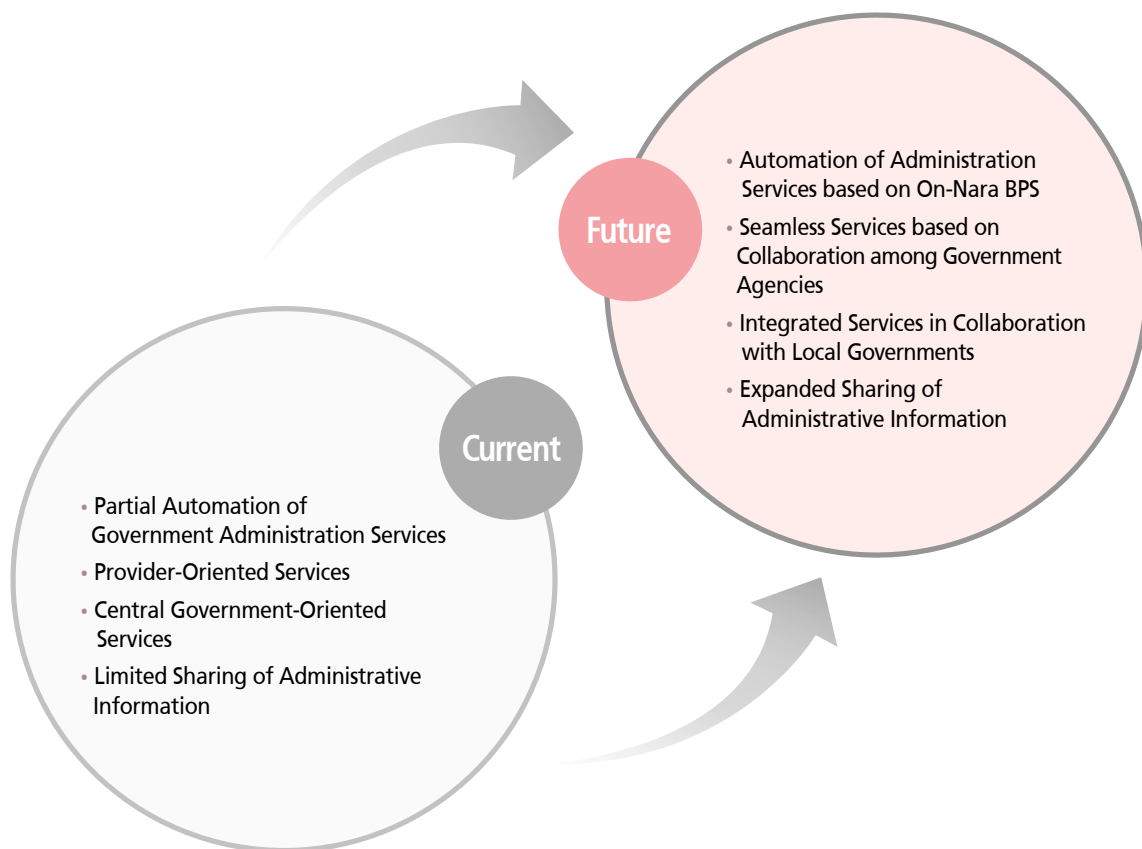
Future

• Automation of Administration Services based on On-Nara BPS
• Seamless Services based on Collaboration among Government Agencies
• Integrated Services in Collaboration with Local Governments
• Expanded Sharing of Administrative Information

Current

• Partial Automation of Government Administration Services
• Provider-Oriented Services
• Central Government-Oriented Services
• Limited Sharing of Administrative Information